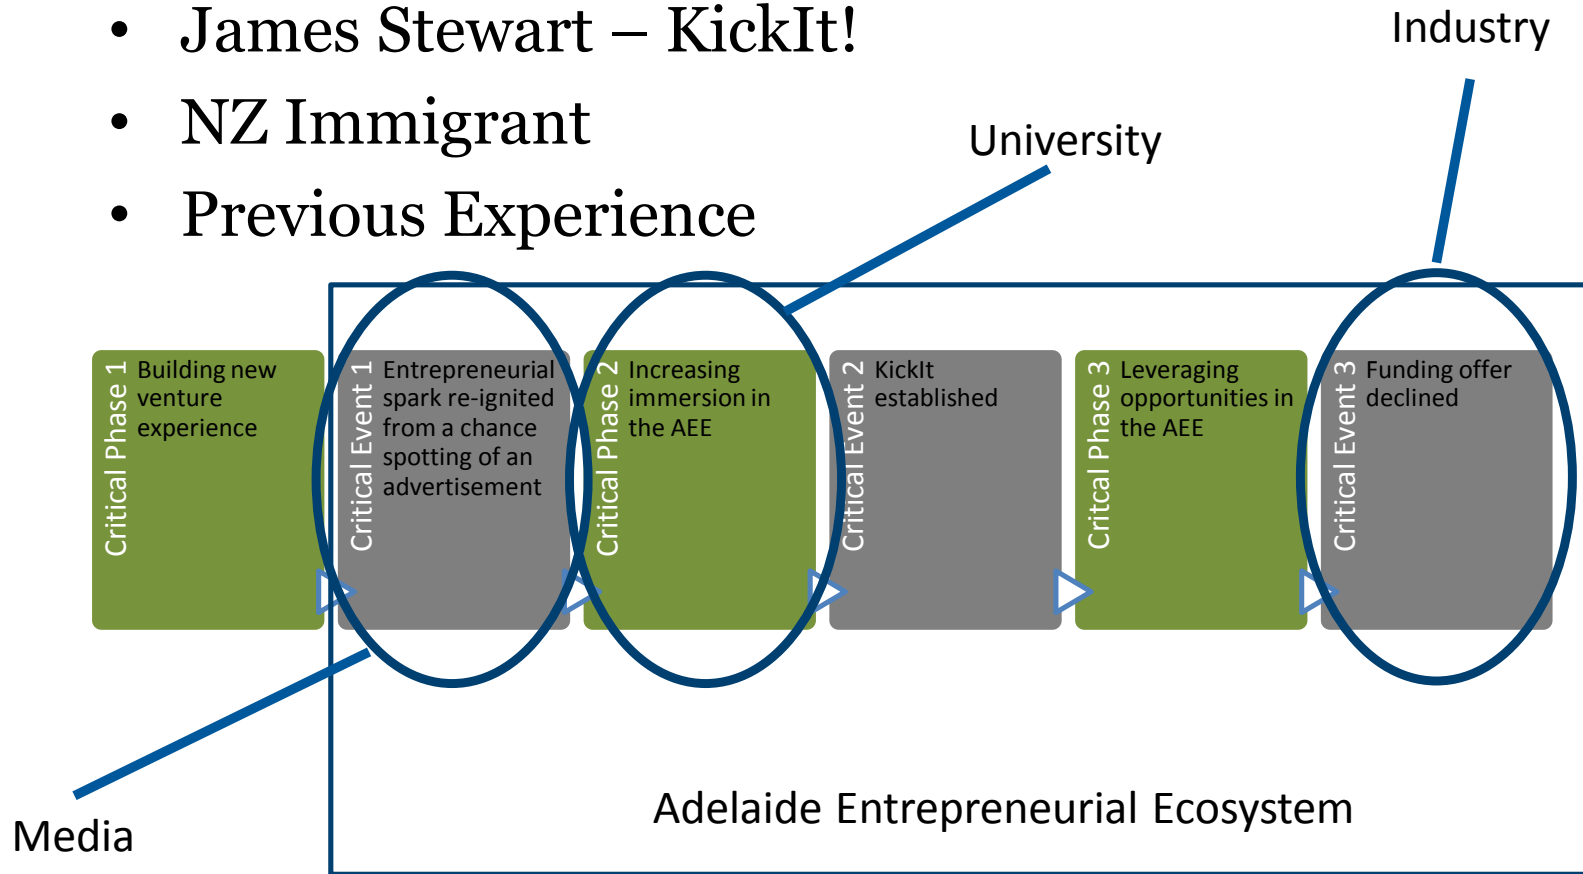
- James Stewart – KickIt!
- NZ Immigrant
- Previous Experience

Industry

University

Critical Phase 1 Building new venture experience

Critical Event 1 Entrepreneurial spark re-ignited from a chance spotting of an advertisement

Critical Phase 2 Increasing immersion in the AEE

Critical Event 2 KickIt established

Critcal Phase 3 Leveraging opportunities in the AEE

Critical Event 3 Funding offer declined

Media

Adelaide Entrepreneurial Ecosystem